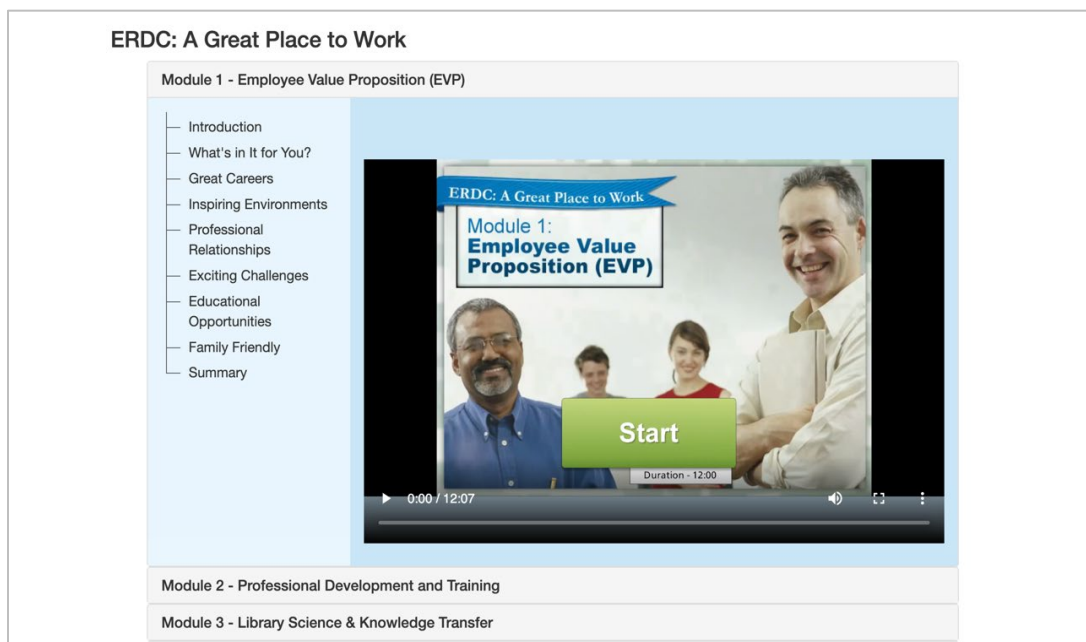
ERDC: A Great Place to Work

Module 1 - Employee Value Proposition (EVP)

Introduction
What's in It for You?
Great Careers
Inspiring Environments
Professional Relationships
Exciting Challenges
Educational Opportunities
Family Friendly
Summary

ERDC: A Great Place to Work

Module 1:
Employee Value Proposition (EVP)

Start

Duration - 12:00

0:00 / 12:07

Module 2 - Professional Development and Training

Module 3 - Library Science & Knowledge Transfer